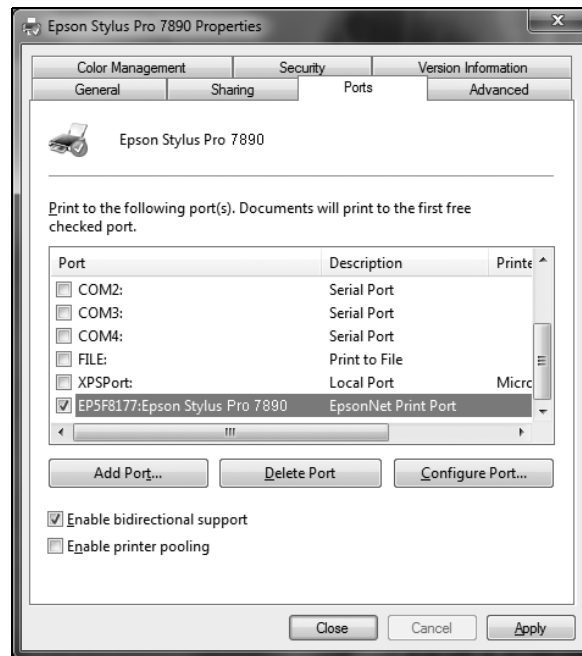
Epson Stylus Pro 7890 Properties

Color Management | Security | Version Information
General | Sharing | Ports | Advanced

Epson Stylus Pro 7890

Print to the following port(s). Documents will print to the first free checked port.

| Port | Description | Printe |
|---|---|---|
| COM2: | Serial Port | |
| COM3: | Serial Port | |
| COM4: | Serial Port | |
| FILE: | Print to File | |
| XPSPort: | Local Port | Micrc |
| EP5F8177:Epson Stylus Pro 7890 | EpsonNet Print Port | |

Add Port... Delete Port Configure Port...

Enable bidirectional support
Enable printer pooling

Close Cancel Apply